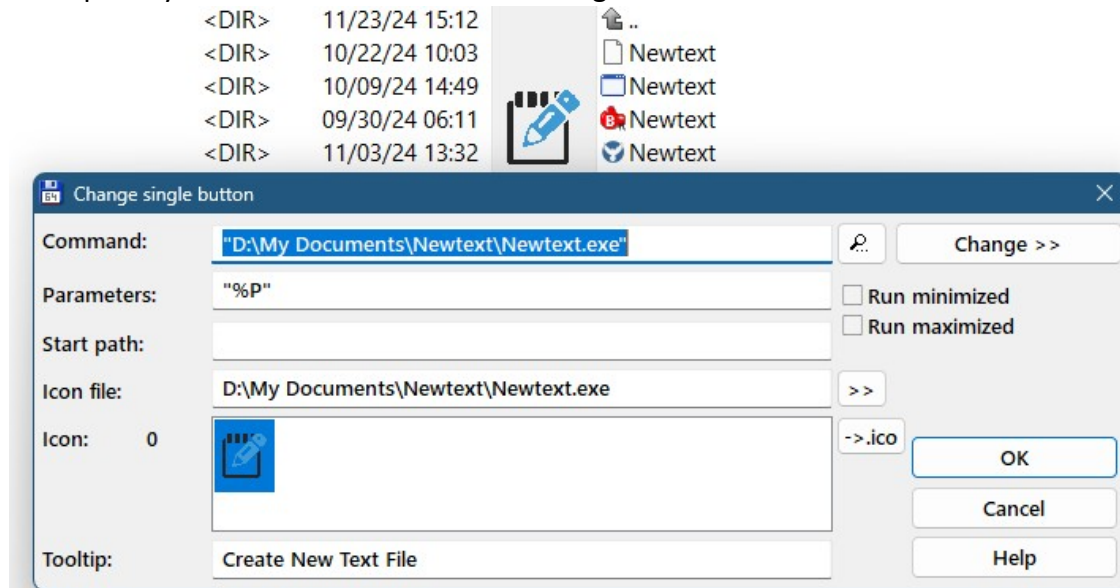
<DIR> 11/23/24 15:12 ..
<DIR> 10/22/24 10:03 Newtext
<DIR> 10/09/24 14:49 Newtext
<DIR> 09/30/24 06:11 Newtext
<DIR> 11/03/24 13:32 Newtext

Change single button

Command: "D:\My Documents\Newtext\Newtext.exe"
Change >>
Parameters: "%P"
Run minimized
Run maximized
Start path:
Icon file: D:\My Documents\Newtext\Newtext.exe
>>
Icon: 0
->.ico
OK
Cancel
Tooltip: Create New Text File
Help